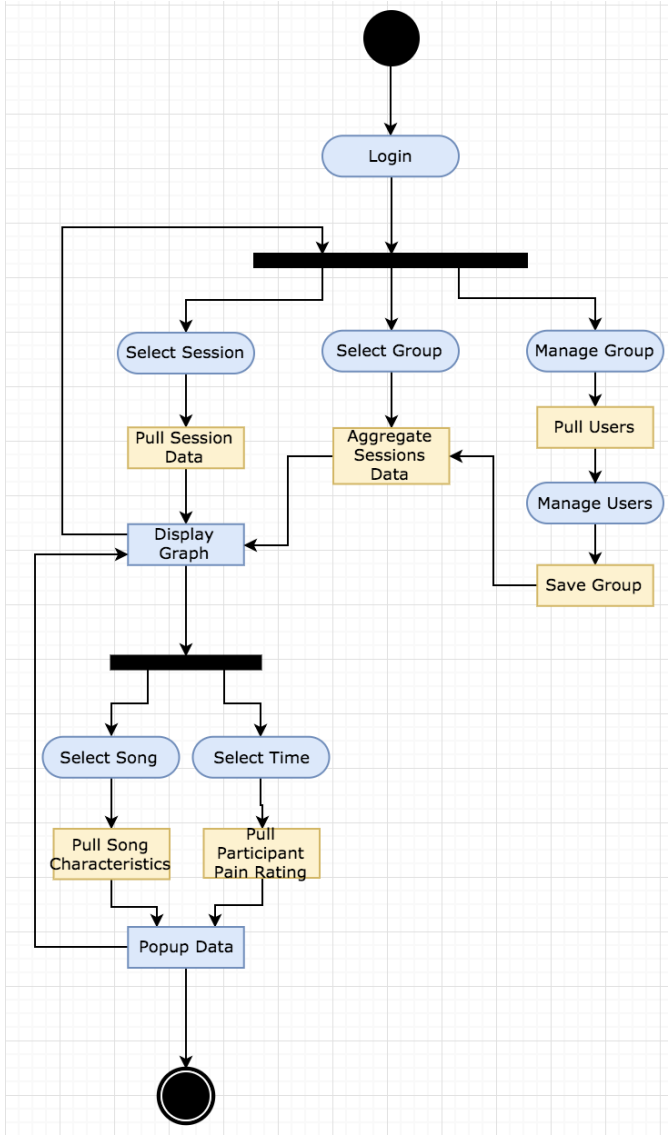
Login

Select Session

Select Group

Manage Group

Pull Session Data

Aggregate Sessions Data

Pull Users

Manage Users

Display Graph

Save Group

Select Song

Select Time

Pull Song Characteristics

Pull Participant Pain Rating

Popup Data